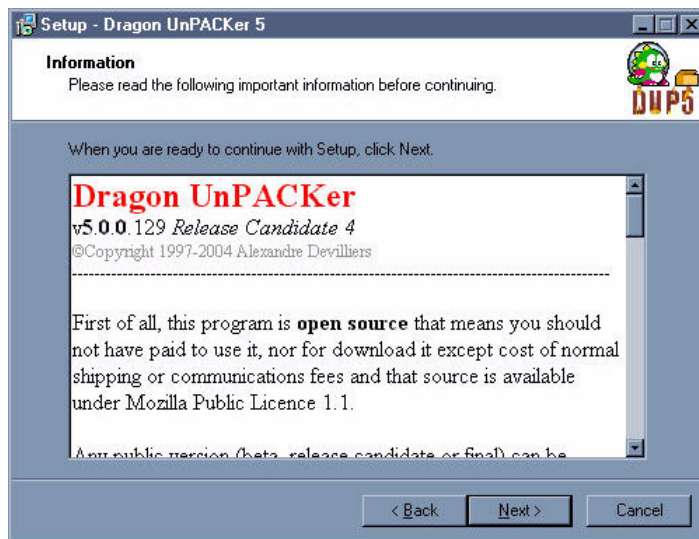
Setup - Dragon UnPACKer 5

Information
Please read the following important information before continuing.

DUP5

When you are ready to continue with Setup, click Next.

Dragon UnPACKer
v5.0.0.129 *Release Candidate 4*
©Copyright 1997-2004 Alexandre Devilliers
--------------------------------------------------------------------------------

First of all, this program is **open source** that means you should not have paid to use it, nor for download it except cost of normal shipping or communications fees and that source is available under Mozilla Public Licence 1.1.

Any public version (beta, release candidate or final) can be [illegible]

< Back | Next > | Cancel